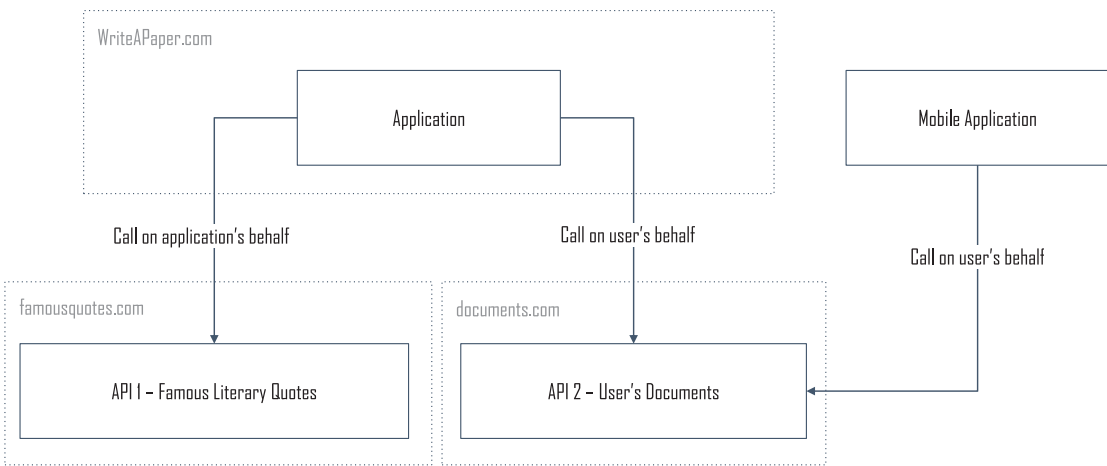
WriteAPaper.com

Application

Mobile Application

Call on application's behalf

Call on user's behalf

Call on user's behalf

famousquotes.com

documents.com

API 1 – Famous Literary Quotes

API 2 – User's Documents